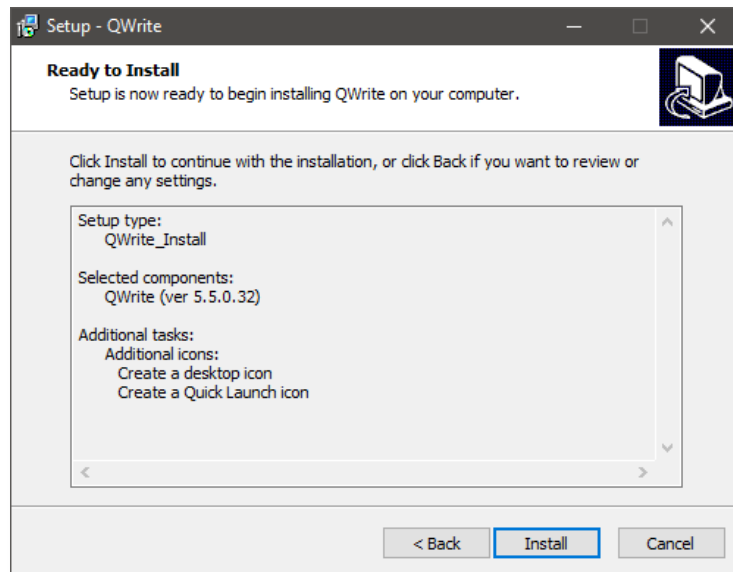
Setup - QWrite

Ready to Install
Setup is now ready to begin installing QWrite on your computer.

Click Install to continue with the installation, or click Back if you want to review or change any settings.

Setup type:
QWrite_Install

Selected components:
QWrite (ver 5.5.0.32)

Additional tasks:
Additional icons:
Create a desktop icon
Create a Quick Launch icon

< Back
Install
Cancel